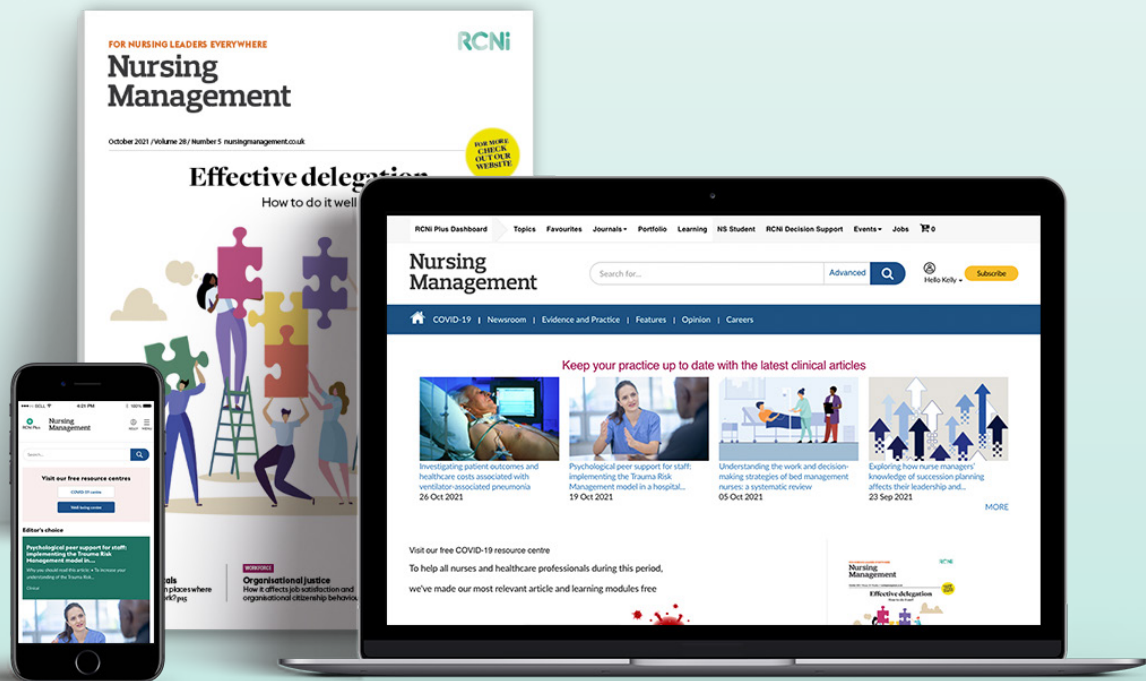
FOR NURSING LEADERS EVERYWHERE

RCNi

Nursing Management

October 2021 / Volume 28 / Number 5 nursingmanagement.co.uk

FOR MORE CHECK OUT OUR WEBSITE

Effective delegation

How to do it well

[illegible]als
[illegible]n places where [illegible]rk? p15

WORKFORCE
Organisational justice
How it affects job satisfaction and organisational citizenship behaviou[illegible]

RCNi Plus Dashboard | Topics | Favourites | Journals | Portfolio | Learning | NS Student | RCNi Decision Support | Events | Jobs | 0

Nursing Management

Search for...

Advanced

Hello Kelly

Subscribe

COVID-19 | Newsroom | Evidence and Practice | Features | Opinion | Careers

Keep your practice up to date with the latest clinical articles

Investigating patient outcomes and healthcare costs associated with ventilator-associated pneumonia
26 Oct 2021

Psychological peer support for staff: implementing the Trauma Risk Management model in a hospital...
19 Oct 2021

Understanding the work and decision-making strategies of bed management nurses: a systematic review
05 Oct 2021

Exploring how nurse managers' knowledge of succession planning affects their leadership and...
23 Sep 2021

MORE

Visit our free COVID-19 resource centre

To help all nurses and healthcare professionals during this period,

we've made our most relevant article and learning modules free

Nursing Management

Effective delegation

Nursing Management

Search...

Visit our free resource centres

COVID-19 centre

Skill testing centre

Editor's choice

Psychological peer support for staff: implementing the Trauma Risk Management model in...

Why you should read this article • To increase your understanding of the Trauma Risk...

Clinical